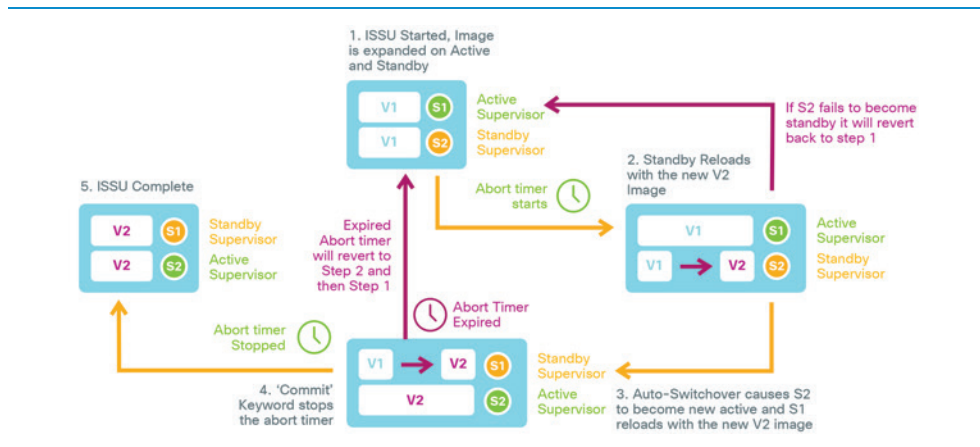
1. ISSU Started, Image is expanded on Active and Standby

V1 S1 Active Supervisor

V1 S2 Standby Supervisor

If S2 fails to become standby it will revert back to step 1

Abort timer starts

2. Standby Reloads with the new V2 Image

V1 S1 Active Supervisor

V1 V2 S2 Standby Supervisor

5. ISSU Complete

V2 S1 Standby Supervisor

V2 S2 Active Supervisor

Expired Abort timer will revert to Step 2 and then Step 1

Abort Timer Expired

Abort timer Stopped

V1 V2 S1 Standby Supervisor

V2 S2 Active Supervisor

4. 'Commit' Keyword stops the abort timer

3. Auto-Switchover causes S2 to become new active and S1 reloads with the new V2 image